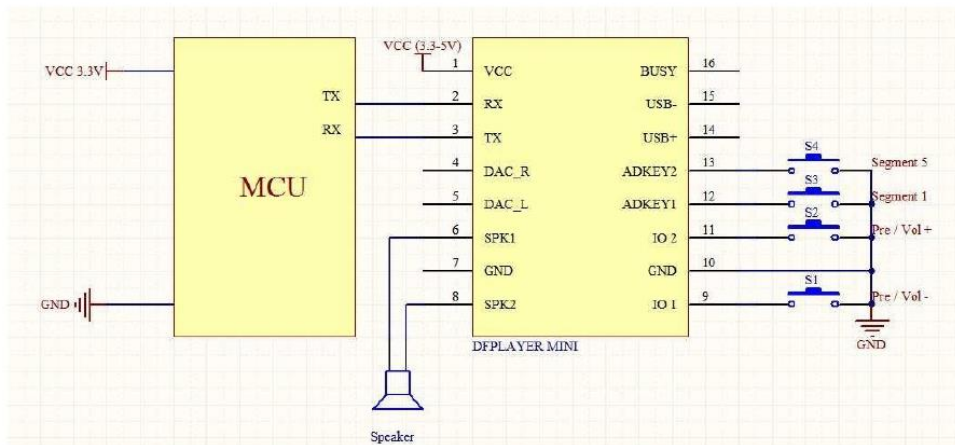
VCC 3.3V
MCU
TX
RX
GND
VCC (3.3-5V)
1 VCC
2 RX
3 TX
4 DAC_R
5 DAC_L
6 SPK1
7 GND
8 SPK2
BUSY 16
USB- 15
USB+ 14
ADKEY2 13
ADKEY1 12
IO 2 11
GND 10
IO 1 9
DFPLAYER MINI
S4
S3
S2
S1
Segment 5
Segment 1
Pre / Vol +
Pre / Vol -
GND
Speaker